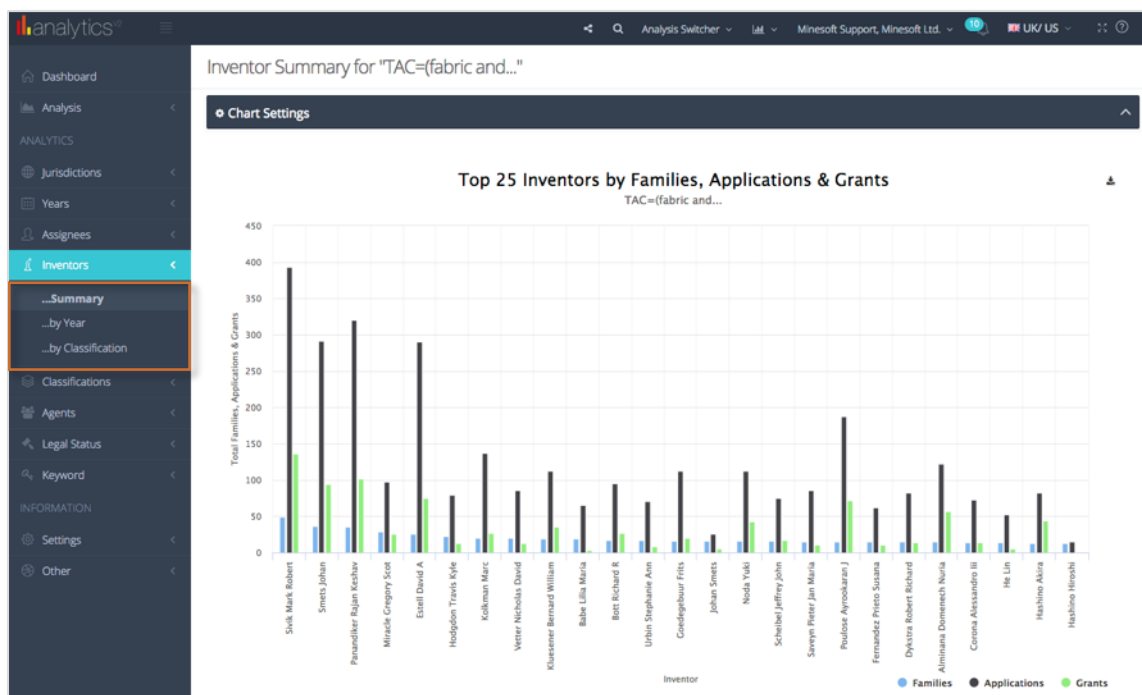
analytics

Analysis Switcher
Minesoft Support, Minesoft Ltd.
10
UK/ US

Dashboard
Analysis
ANALYTICS
Jurisdictions
Years
Assignees
Inventors
...Summary
...by Year
...by Classification
Classifications
Agents
Legal Status
Keyword
INFORMATION
Settings
Other

Inventor Summary for "TAC=(fabric and..."

Chart Settings

Top 25 Inventors by Families, Applications & Grants
TAC=(fabric and...

Total Families, Applications & Grants

450
400
350
300
250
200
150
100
50
0

Sivik Mark Robert
Smets Johan
Panandiker Rajan Keshav
Miracle Gregory Scot
Estell David A
Hodgdon Travis Kyle
Kolkman Marc
Vetter Nicholas David
Kluesener Bernard William
Babe Lilia Maria
Bott Richard R
Urbin Stephanie Ann
Goedegebuur Frits
Johan Smets
Noda Yuki
Scheibel Jeffrey John
Saveyn Pieter Jan Maria
Poulose Ayrookaran J
Fernandez Prieto Susana
Dykstra Robert Richard
Alminana Domenech Nuria
Corona Alessandro Iii
He Lin
Hashino Akira
Hashino Hiroshi

Inventor

Families
Applications
Grants